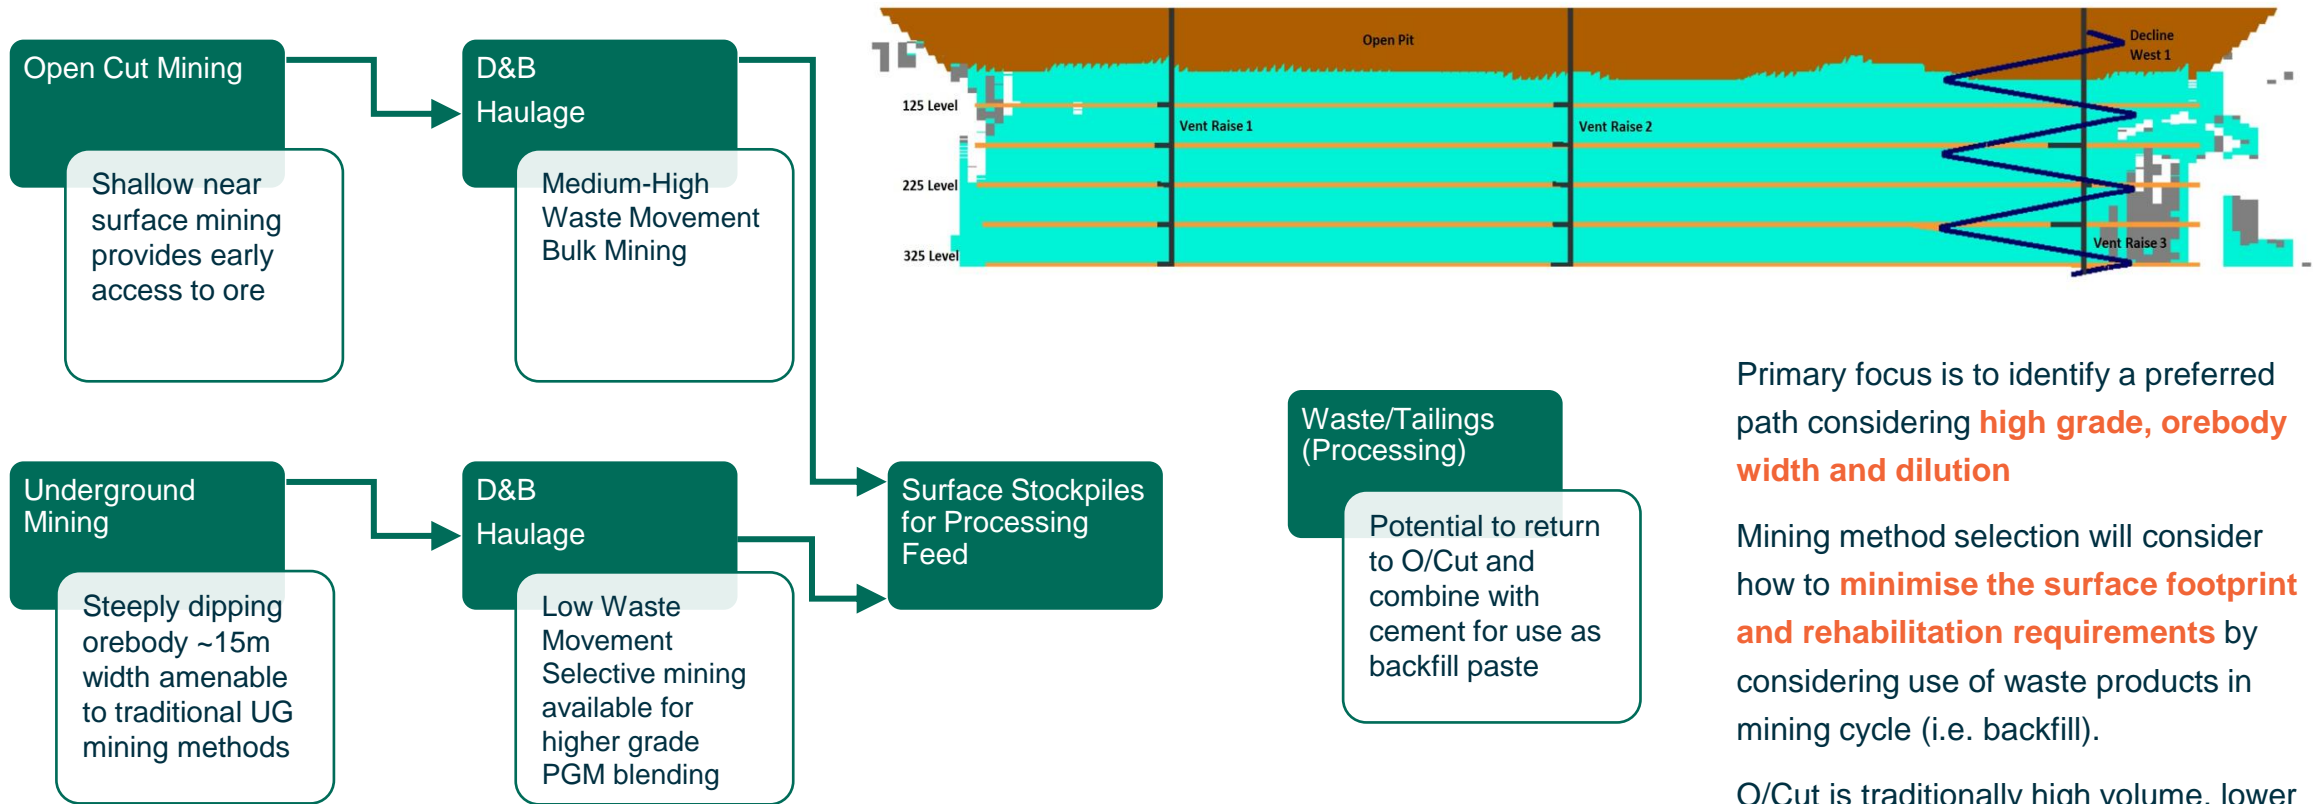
Open Cut Mining

Shallow near surface mining provides early access to ore

D&B
Haulage

Medium-High Waste Movement Bulk Mining

Open Pit

Decline West 1

125 Level

Vent Raise 1

Vent Raise 2

225 Level

325 Level

Vent Raise 3

Underground Mining

Steeply dipping orebody ~15m width amenable to traditional UG mining methods

D&B
Haulage

Low Waste Movement Selective mining available for higher grade PGM blending

Surface Stockpiles for Processing Feed

Waste/Tailings (Processing)

Potential to return to O/Cut and combine with cement for use as backfill paste

Primary focus is to identify a preferred path considering high grade, orebody width and dilution

Mining method selection will consider how to minimise the surface footprint and rehabilitation requirements by considering use of waste products in mining cycle (i.e. backfill).

O/Cut is traditionally high volume, lower